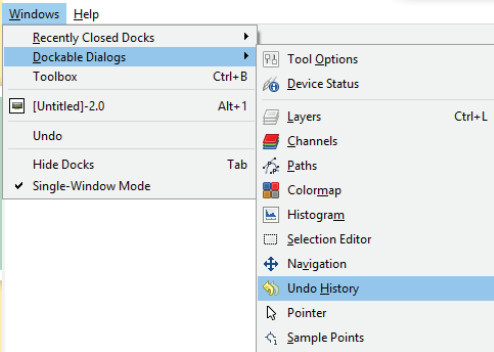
Windows Help
Recently Closed Docks
Dockable Dialogs
Toolbox Ctrl+B
[Untitled]-2.0 Alt+1
Undo
Hide Docks Tab
✔ Single-Window Mode

Tool Options
Device Status
Layers Ctrl+L
Channels
Paths
Colormap
Histogram
Selection Editor
Navigation
Undo History
Pointer
Sample Points